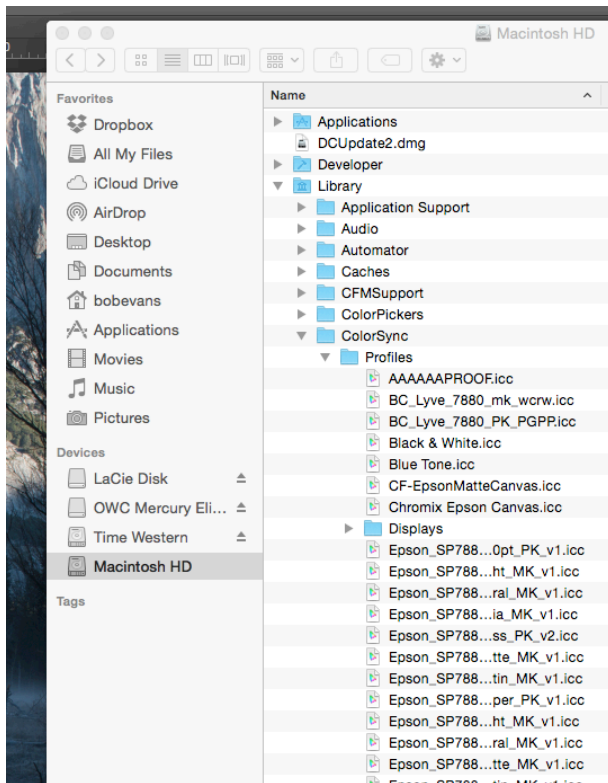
Macintosh HD

Favorites
Dropbox
All My Files
iCloud Drive
AirDrop
Desktop
Documents
bobevans
Applications
Movies
Music
Pictures

Devices
LaCie Disk
OWC Mercury Eli...
Time Western
Macintosh HD

Tags

Name
Applications
DCUpdate2.dmg
Developer
Library
Application Support
Audio
Automator
Caches
CFMSupport
ColorPickers
ColorSync
Profiles
AAAAAAPROOF.icc
BC_Lyve_7880_mk_wcrw.icc
BC_Lyve_7880_PK_PGPP.icc
Black & White.icc
Blue Tone.icc
CF-EpsonMatteCanvas.icc
Chromix Epson Canvas.icc
Displays
Epson_SP788...0pt_PK_v1.icc
Epson_SP788...ht_MK_v1.icc
Epson_SP788...ral_MK_v1.icc
Epson_SP788...ia_MK_v1.icc
Epson_SP788...ss_PK_v2.icc
Epson_SP788...tte_MK_v1.icc
Epson_SP788...tin_MK_v1.icc
Epson_SP788...per_PK_v1.icc
Epson_SP788...ht_MK_v1.icc
Epson_SP788...ral_MK_v1.icc
Epson_SP788...tte_MK_v1.icc
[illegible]